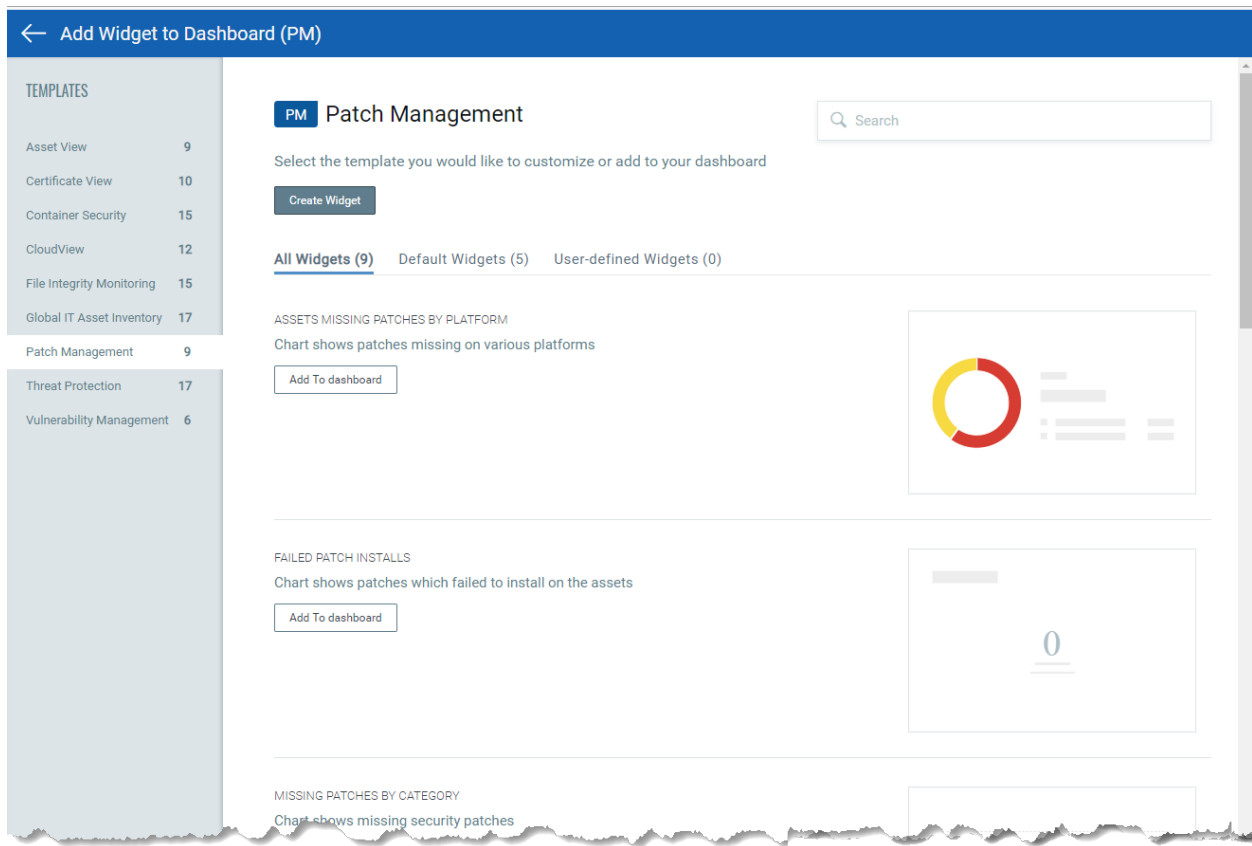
Add Widget to Dashboard (PM)

TEMPLATES

Asset View 9
Certificate View 10
Container Security 15
CloudView 12
File Integrity Monitoring 15
Global IT Asset Inventory 17
Patch Management 9
Threat Protection 17
Vulnerability Management 6

PM Patch Management

Search

Select the template you would like to customize or add to your dashboard

Create Widget

All Widgets (9) Default Widgets (5) User-defined Widgets (0)

ASSETS MISSING PATCHES BY PLATFORM
Chart shows patches missing on various platforms
Add To dashboard

FAILED PATCH INSTALLS
Chart shows patches which failed to install on the assets
Add To dashboard

0

MISSING PATCHES BY CATEGORY
Chart shows missing security patches